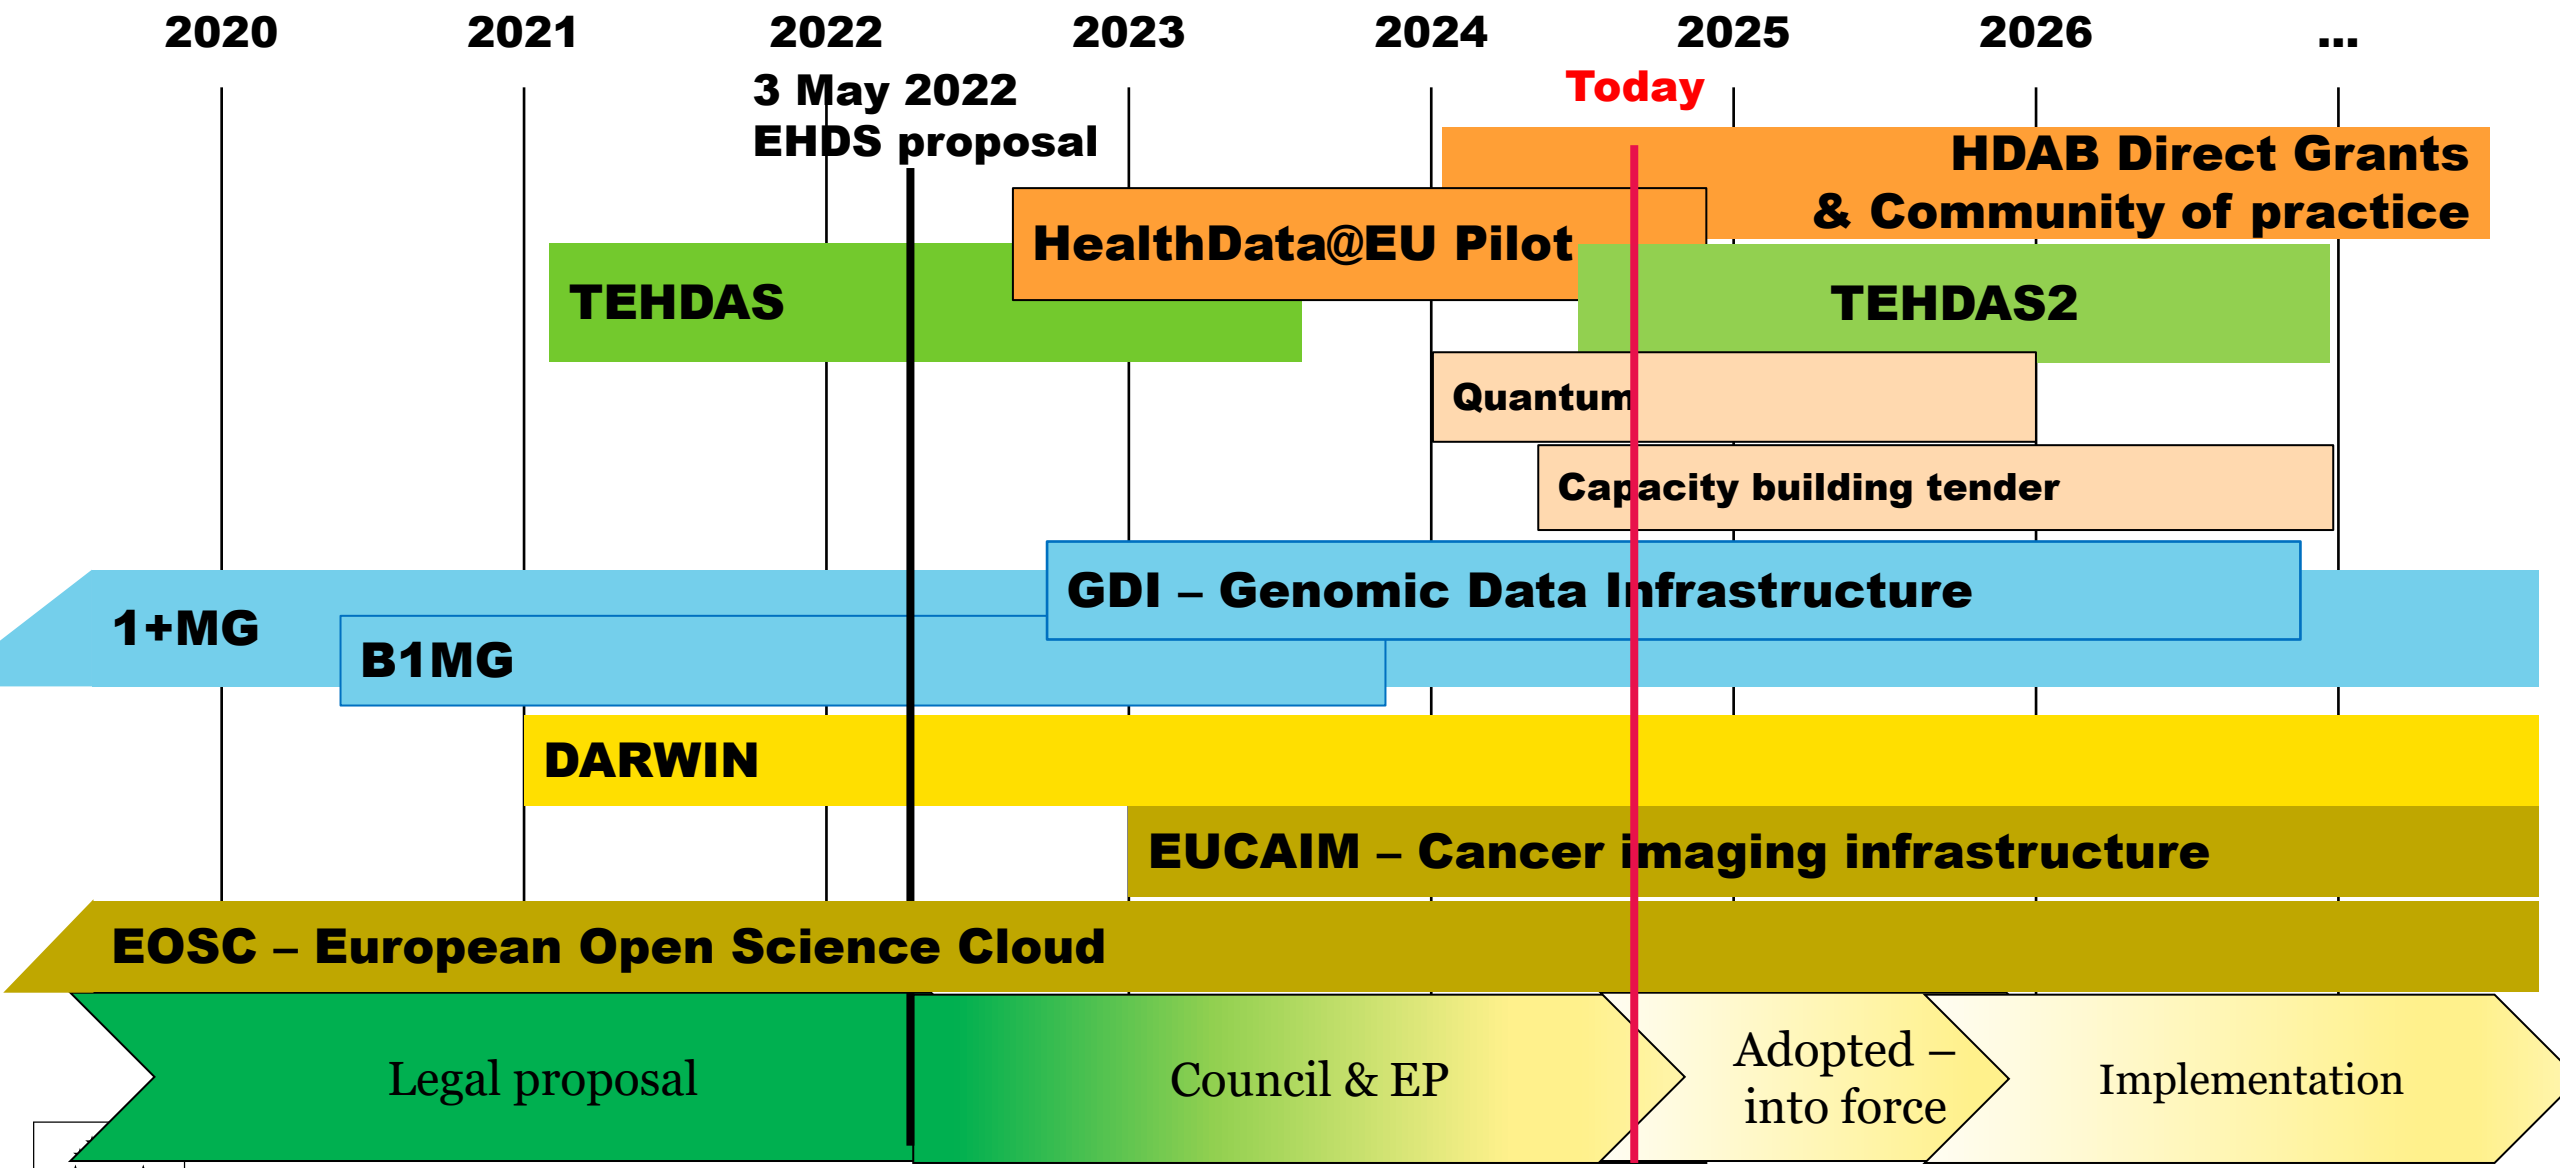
2020 2021 2022 2023 2024 2025 2026 ...

3 May 2022
EHDS proposal

Today

HDAB Direct Grants
& Community of practice

HealthData@EU Pilot

TEHDAS

TEHDAS2

Quantum

Capacity building tender

GDI – Genomic Data Infrastructure

1+MG

B1MG

DARWIN

EUCAIM – Cancer imaging infrastructure

EOSC – European Open Science Cloud

Legal proposal

Council & EP

Adopted – into force

Implementation